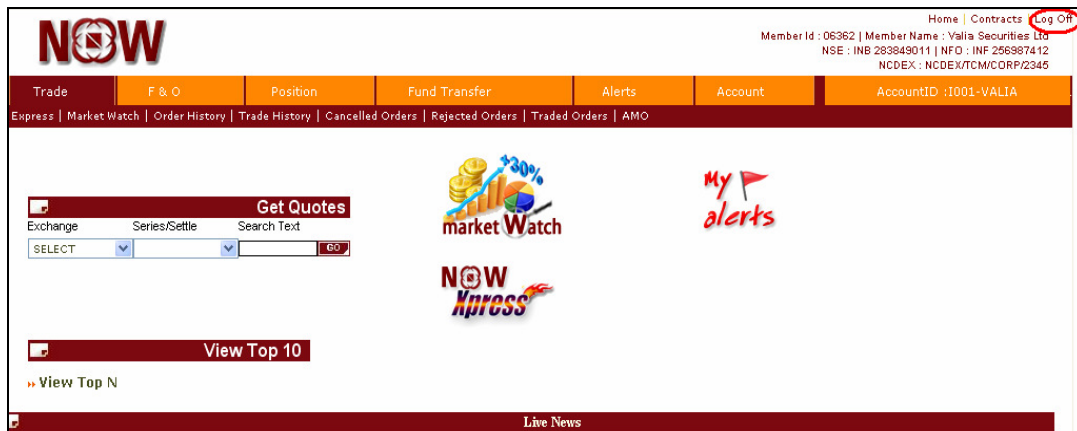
NOW

Home | Contracts | Log Off
Member Id : 06362 | Member Name : Valia Securities Ltd
NSE : INB 283849011 | NFO : INF 256987412
NCDEX : NCDEX/TCM/CORP/2345

Trade | F & O | Position | Fund Transfer | Alerts | Account | AccountID :I001-VALIA

Express | Market Watch | Order History | Trade History | Cancelled Orders | Rejected Orders | Traded Orders | AMO

Get Quotes
Exchange | Series/Settle | Search Text
SELECT | | | GO

+30%
market Watch

My alerts

NOW Xpress

View Top 10

View Top N

Live News